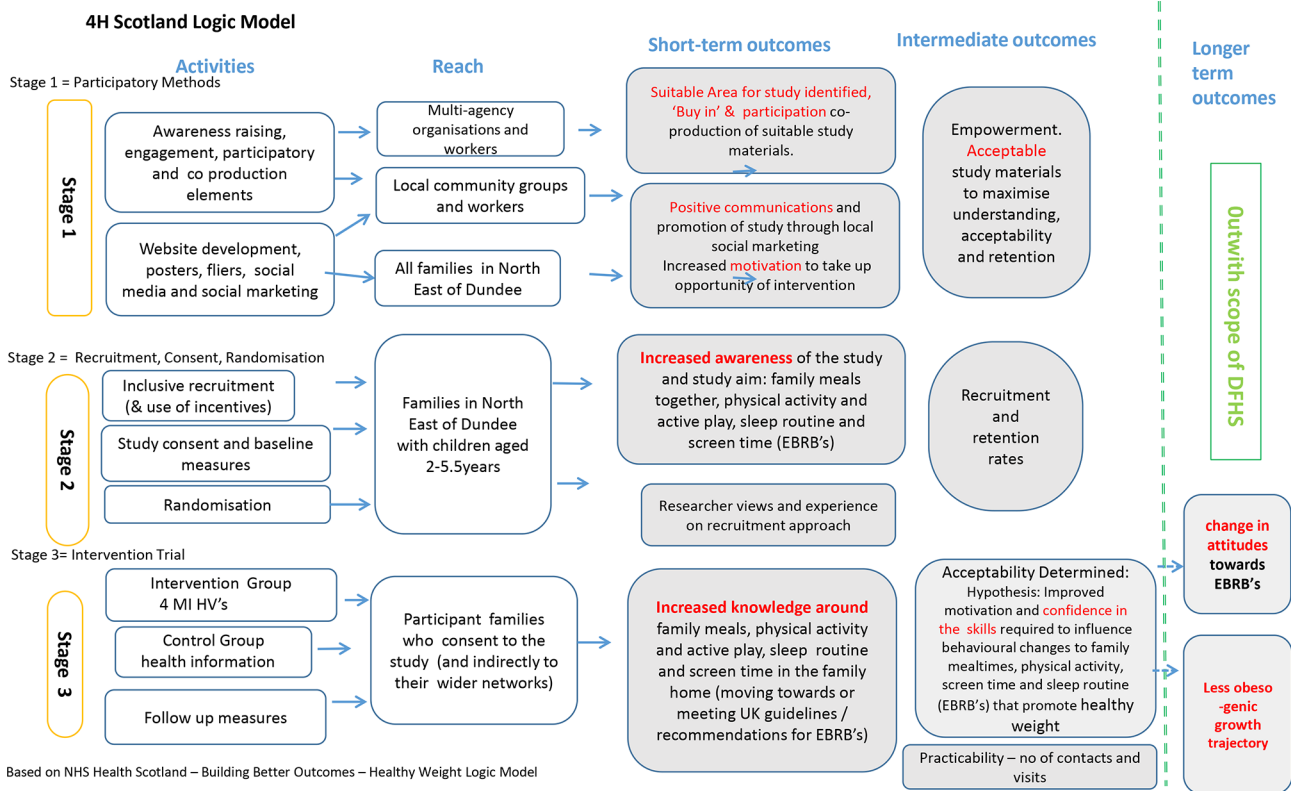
4H Scotland Logic Model

Activities

Reach

Short-term outcomes

Intermediate outcomes

Longer term outcomes

Stage 1 = Participatory Methods

Stage 1

Awareness raising, engagement, participatory and co production elements

Website development, posters, fliers, social media and social marketing

Multi-agency organisations and workers

Local community groups and workers

All families in North East of Dundee

Suitable Area for study identified, 'Buy in' & participation co-production of suitable study materials.

Positive communications and promotion of study through local social marketing
Increased motivation to take up opportunity of intervention

Empowerment. Acceptable study materials to maximise understanding, acceptability and retention

Outwith scope of DFHS

Stage 2 = Recruitment, Consent, Randomisation

Stage 2

Inclusive recruitment (& use of incentives)

Study consent and baseline measures

Randomisation

Families in North East of Dundee with children aged 2-5.5years

Increased awareness of the study and study aim: family meals together, physical activity and active play, sleep routine and screen time (EBRB's)

Researcher views and experience on recruitment approach

Recruitment and retention rates

Stage 3= Intervention Trial

Stage 3

Intervention Group 4 MI HV's

Control Group health information

Follow up measures

Participant families who consent to the study (and indirectly to their wider networks)

Increased knowledge around family meals, physical activity and active play, sleep routine and screen time in the family home (moving towards or meeting UK guidelines / recommendations for EBRB's)

Acceptability Determined:
Hypothesis: Improved motivation and confidence in the skills required to influence behavioural changes to family mealtimes, physical activity, screen time and sleep routine (EBRB's) that promote healthy weight

Practicability – no of contacts and visits

change in attitudes towards EBRB's

Less obeso-genic growth trajectory

Based on NHS Health Scotland – Building Better Outcomes – Healthy Weight Logic Model